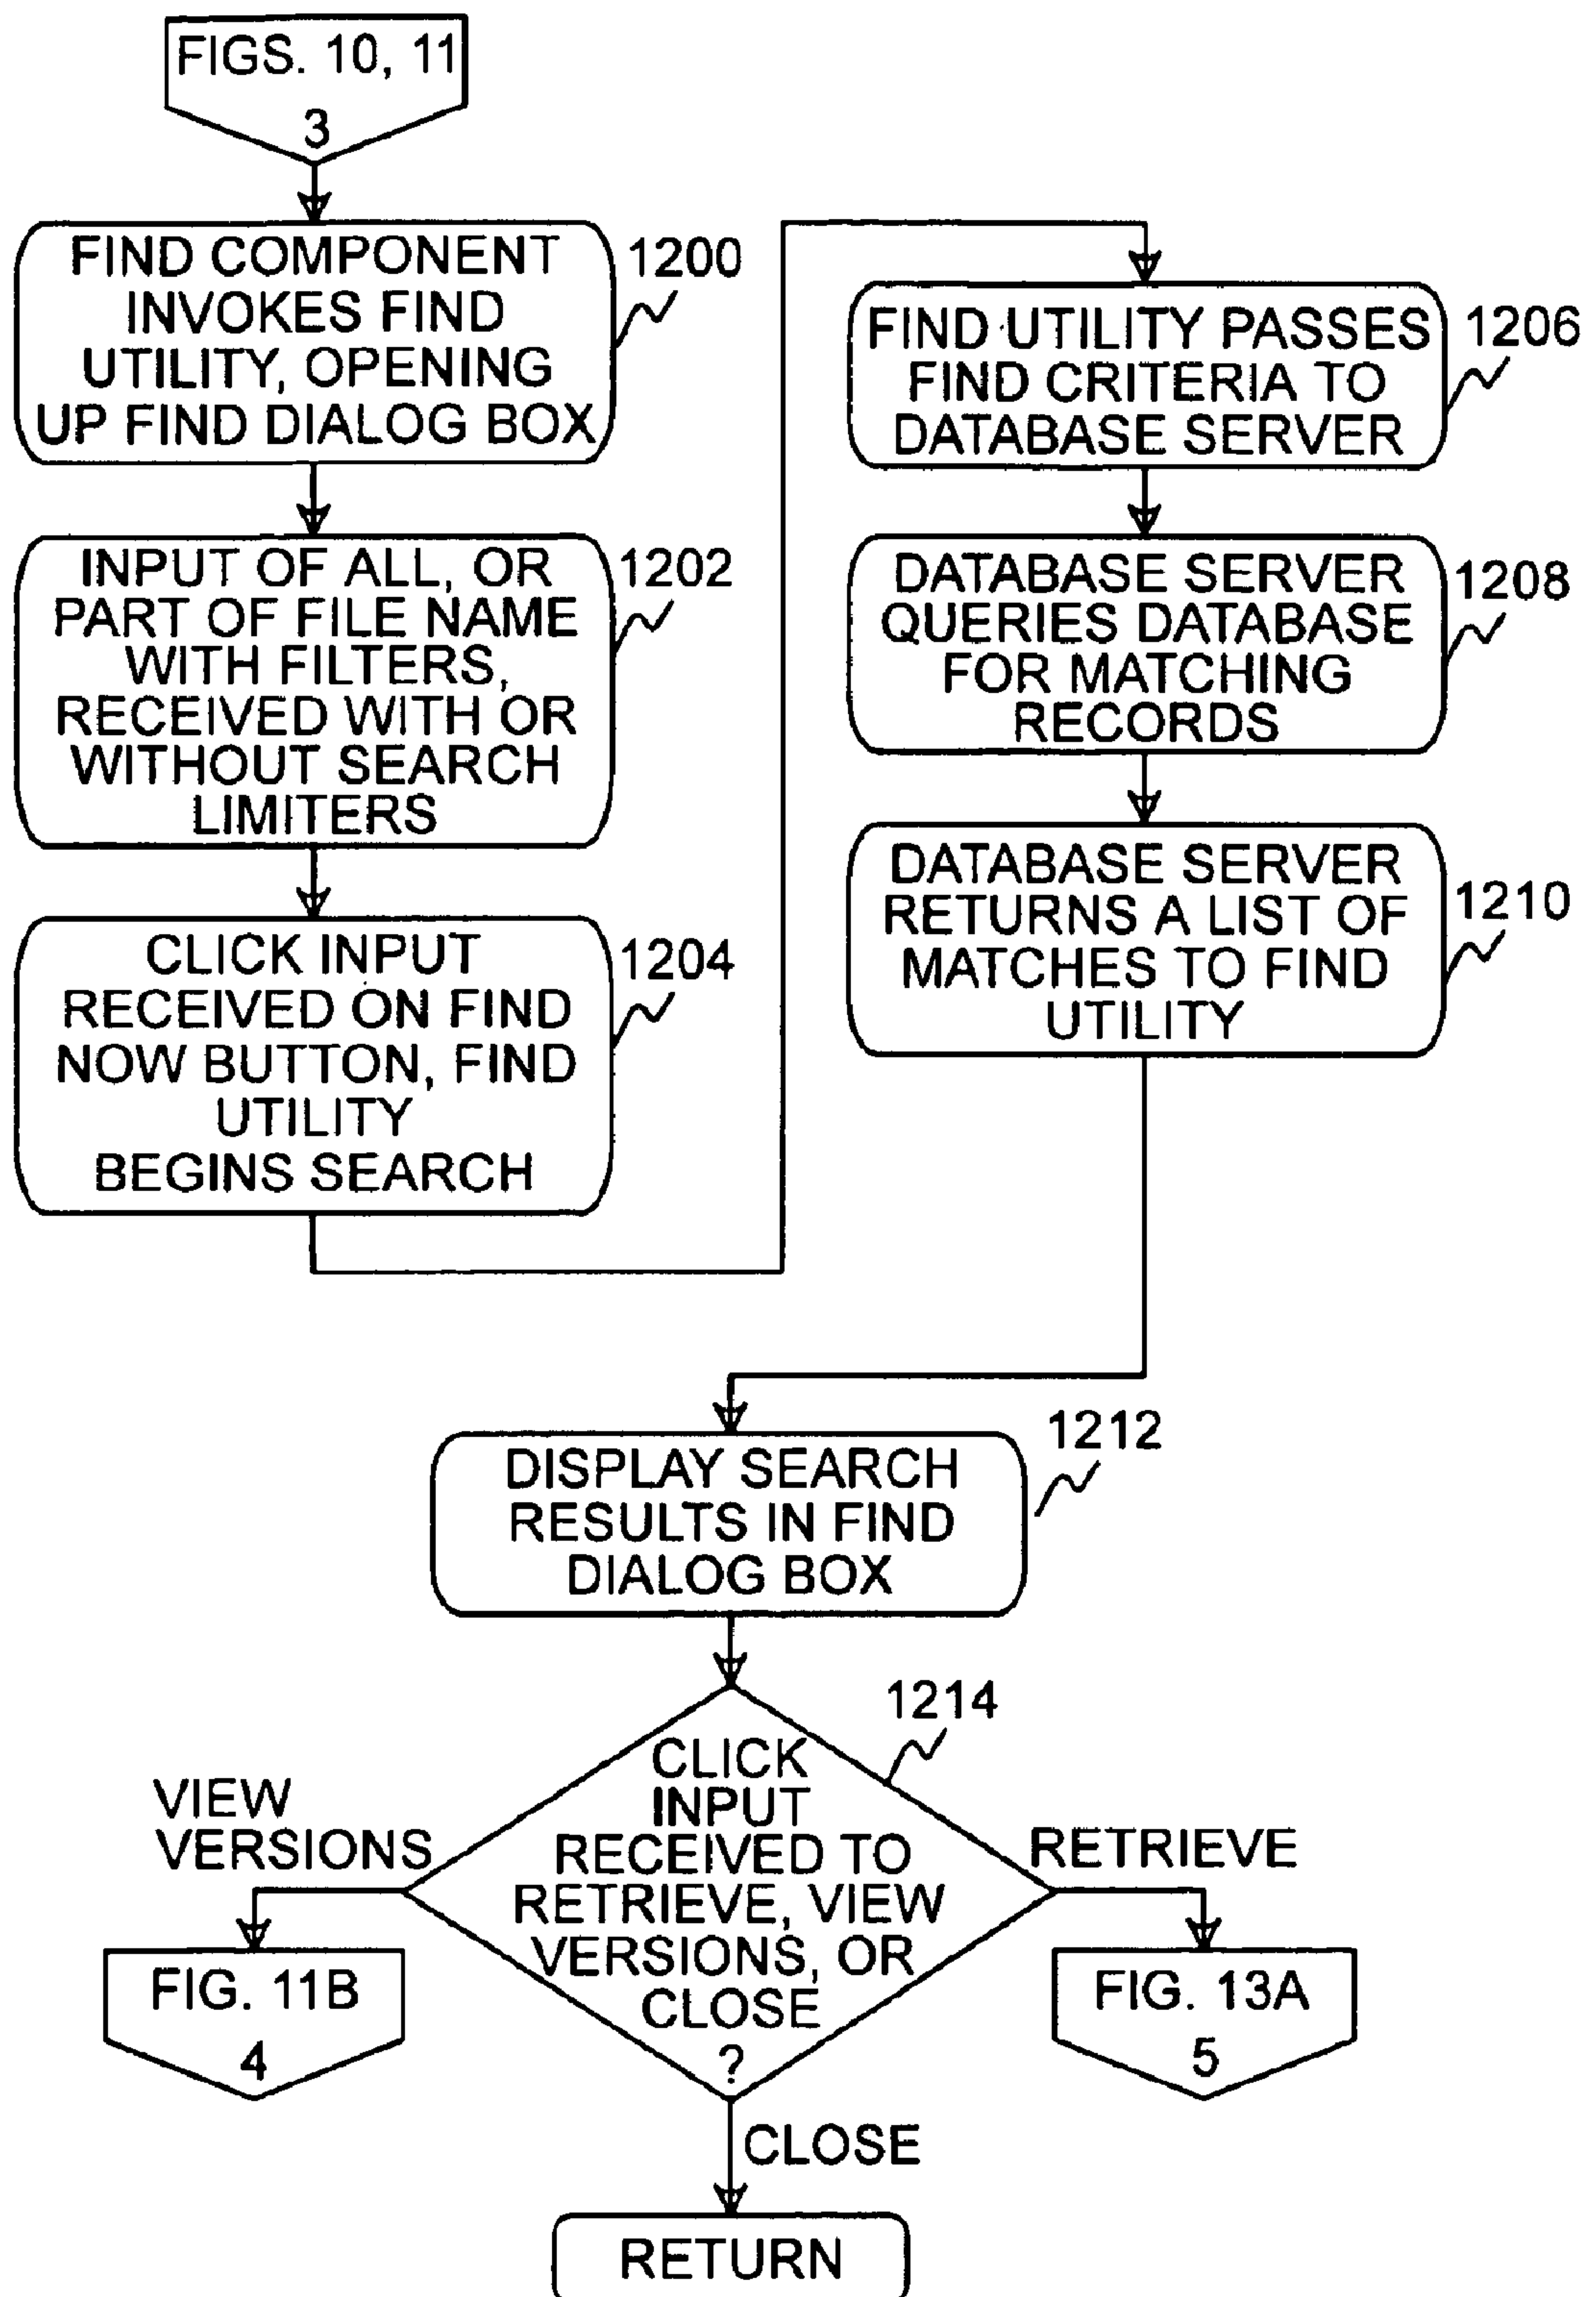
FIGS. 10, 11
3

FIND COMPONENT INVOKES FIND UTILITY, OPENING UP FIND DIALOG BOX
1200

INPUT OF ALL, OR PART OF FILE NAME WITH FILTERS, RECEIVED WITH OR WITHOUT SEARCH LIMITERS
1202

CLICK INPUT RECEIVED ON FIND NOW BUTTON, FIND UTILITY BEGINS SEARCH
1204

FIND UTILITY PASSES FIND CRITERIA TO DATABASE SERVER
1206

DATABASE SERVER QUERIES DATABASE FOR MATCHING RECORDS
1208

DATABASE SERVER RETURNS A LIST OF MATCHES TO FIND UTILITY
1210

DISPLAY SEARCH RESULTS IN FIND DIALOG BOX
1212

CLICK INPUT RECEIVED TO RETRIEVE, VIEW VERSIONS, OR CLOSE ?
1214

VIEW VERSIONS

RETRIEVE

FIG. 11B
4

FIG. 13A
5

CLOSE

RETURN